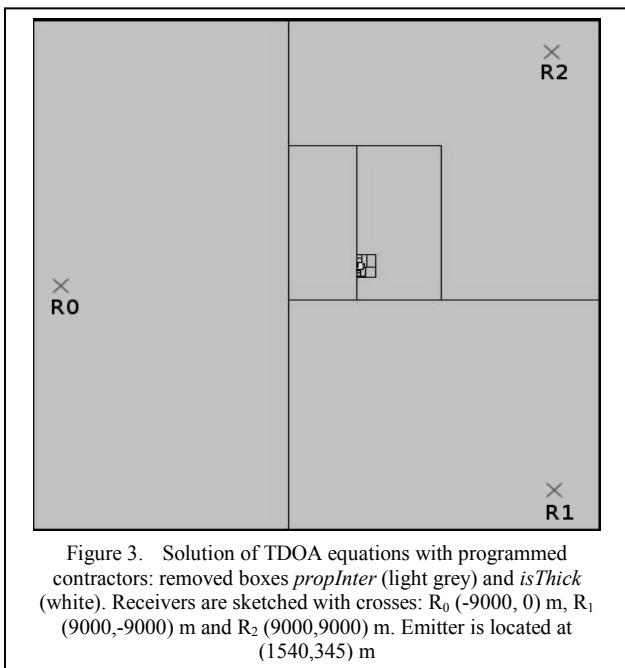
R2

R0

R1

Figure 3. Solution of TDOA equations with programmed contractors: removed boxes *propInter* (light grey) and *isThick* (white). Receivers are sketched with crosses: $R_0$ (-9000, 0) m, $R_1$ (9000,-9000) m and $R_2$ (9000,9000) m. Emitter is located at (1540,345) m